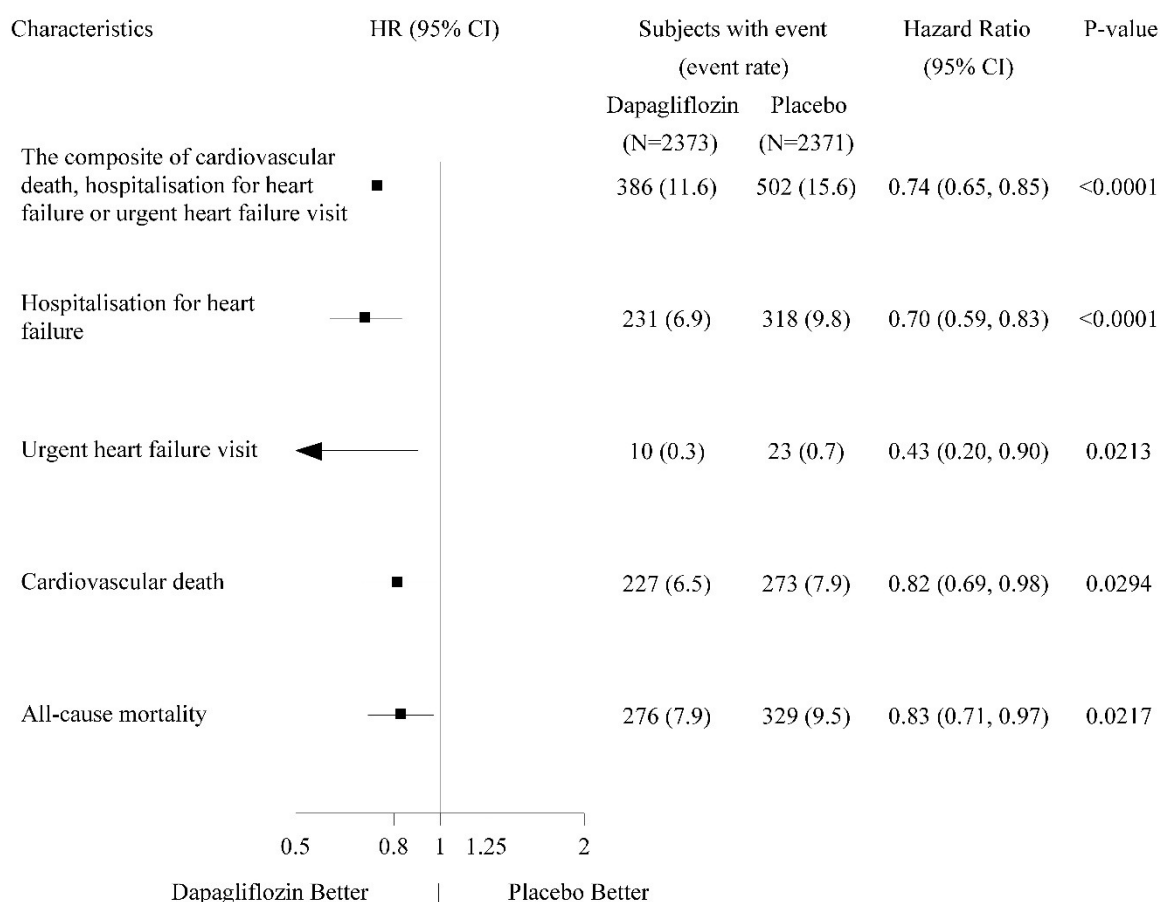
| Characteristics | HR (95% CI) | Subjects with event (event rate) Dapagliflozin (N=2373) | Placebo (N=2371) | Hazard Ratio (95% CI) | P-value |
|---|---|---|---|---|---|
| The composite of cardiovascular death, hospitalisation for heart failure or urgent heart failure visit | | 386 (11.6) | 502 (15.6) | 0.74 (0.65, 0.85) | <0.0001 |
| Hospitalisation for heart failure | | 231 (6.9) | 318 (9.8) | 0.70 (0.59, 0.83) | <0.0001 |
| Urgent heart failure visit | | 10 (0.3) | 23 (0.7) | 0.43 (0.20, 0.90) | 0.0213 |
| Cardiovascular death | | 227 (6.5) | 273 (7.9) | 0.82 (0.69, 0.98) | 0.0294 |
| All-cause mortality | | 276 (7.9) | 329 (9.5) | 0.83 (0.71, 0.97) | 0.0217 |

0.5 0.8 1 1.25 2

Dapagliflozin Better | Placebo Better